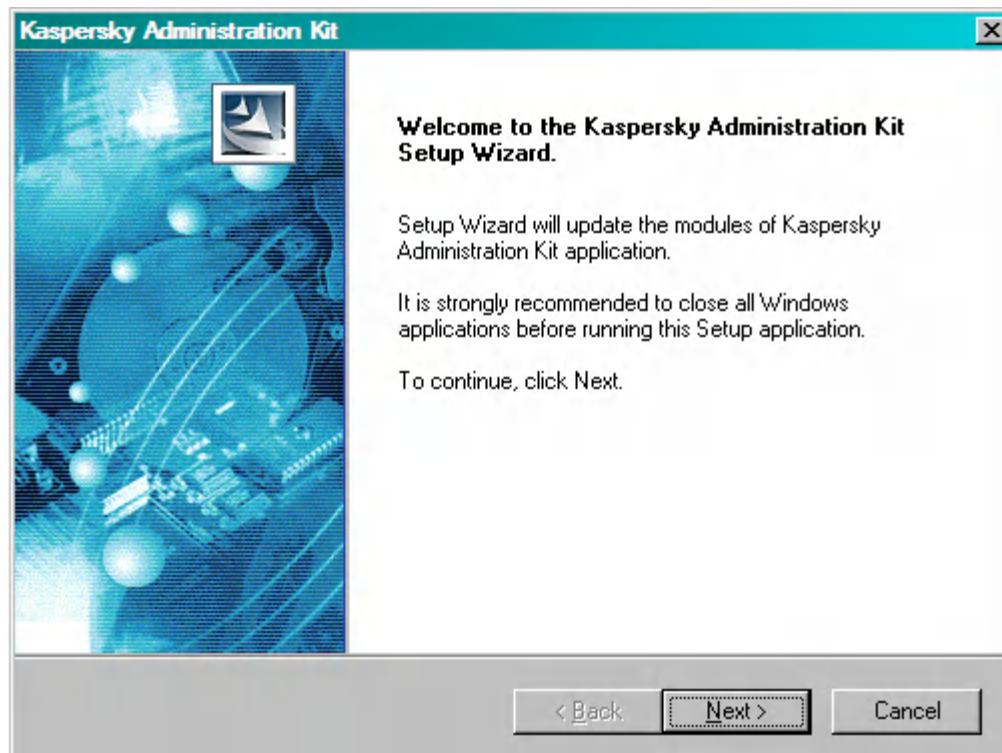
Kaspersky Administration Kit

Welcome to the Kaspersky Administration Kit Setup Wizard.

Setup Wizard will update the modules of Kaspersky Administration Kit application.

It is strongly recommended to close all Windows applications before running this Setup application.

To continue, click Next.

< Back

Next >

Cancel